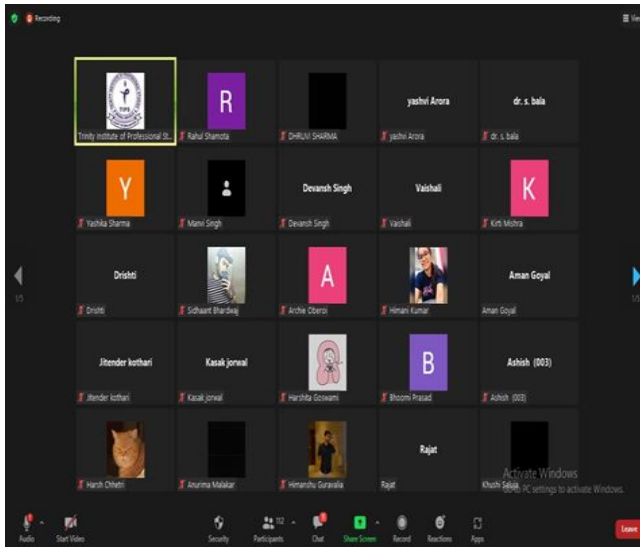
Recording

Trinity Institute of Professional St...

R
Rahul Shamota

DHRUVI SHARMA

yashvi Arora
yashvi Arora

dr. s. bala
dr. s. bala

Y
Yashika Sharma

Manvi Singh

Devansh Singh
Devansh Singh

Vaishali
Vaishali

K
Kirti Mishra

Drishti
Drishti

Sidhaant Bhardwaj

A
Archie Oberoi

Himani Kumar

Aman Goyal
Aman Goyal

Jitender kothari
Jitender kothari

Kasak jorwal
Kasak jorwal

Harshita Goswami

B
Bhoomi Prasad

Ashish (003)
Ashish (003)

Harsh Chhetri

Anurima Malakar

Himanshu Guravalia

Rajat
Rajat

Khushi Saluja

Activate Windows
Go to PC settings to activate Windows.

1/5

Audio
Start Video
Security
Participants 112
Chat
Share Screen
Record
Reactions
Apps
Leave